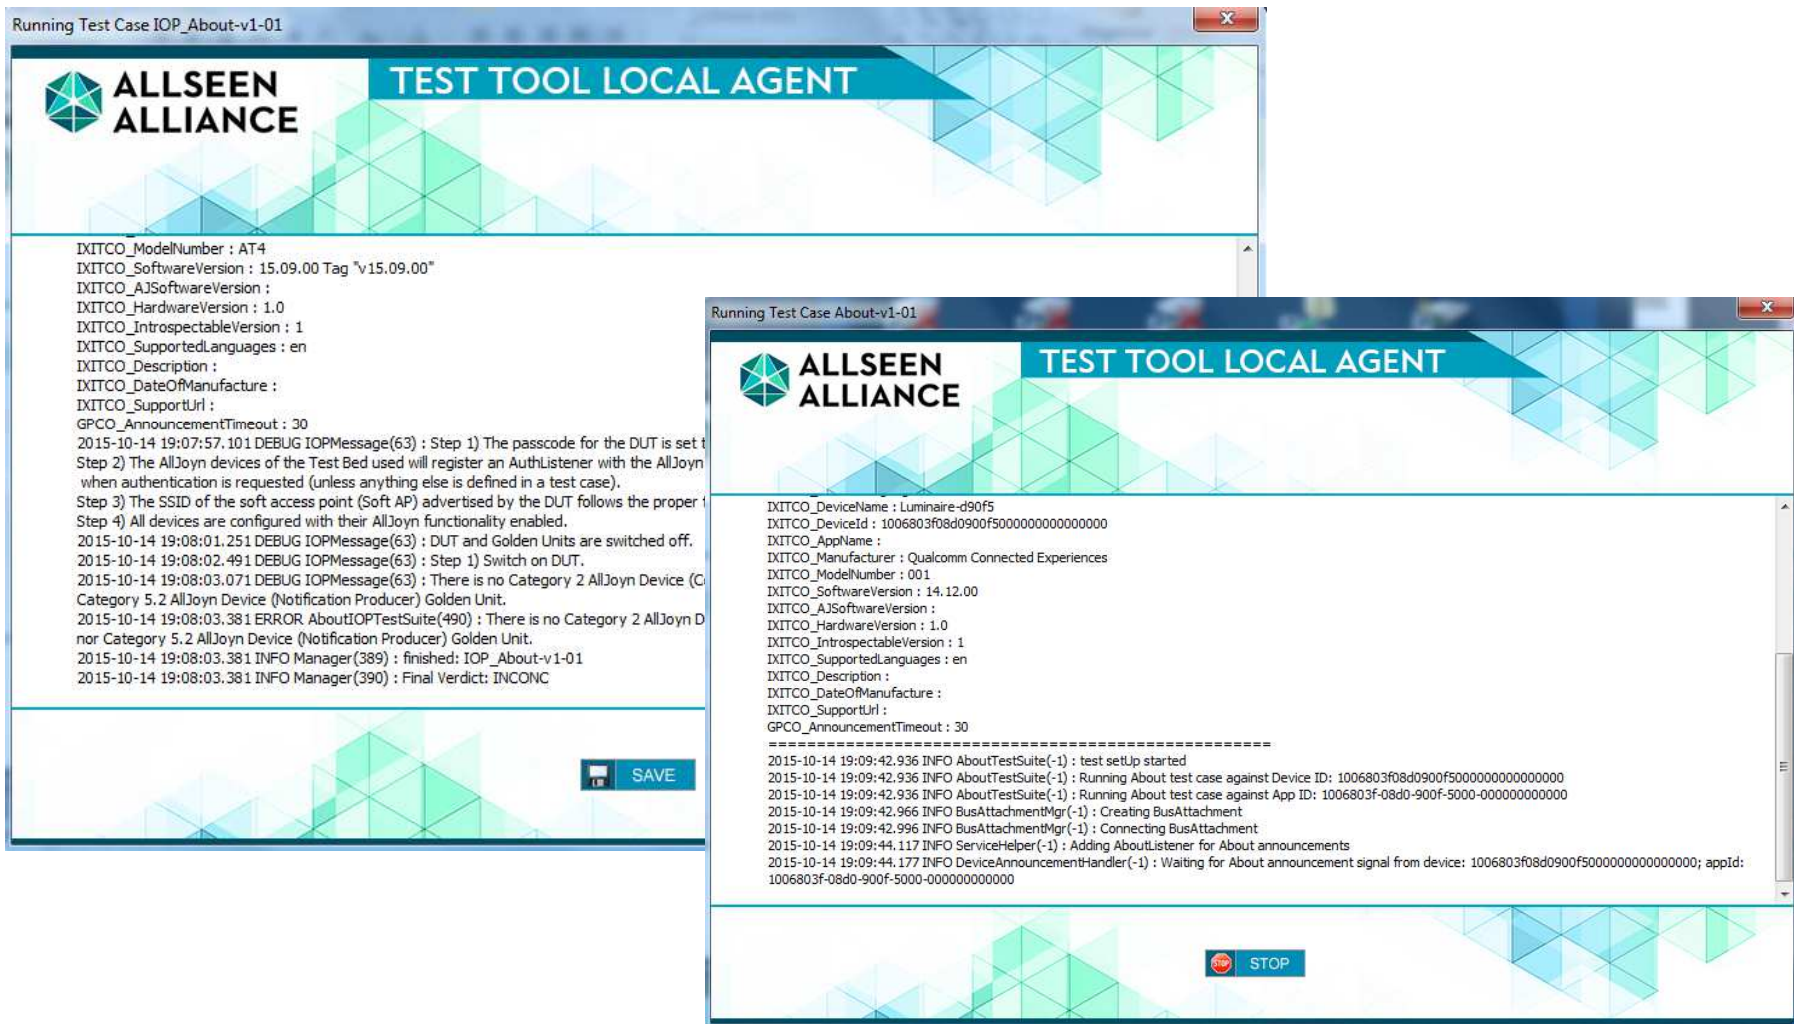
Running Test Case IOP_About-v1-01

ALLSEEN ALLIANCE

TEST TOOL LOCAL AGENT

IXITCO_ModelNumber : AT4
IXITCO_SoftwareVersion : 15.09.00 Tag "v15.09.00"
IXITCO_AJSoftwareVersion :
IXITCO_HardwareVersion : 1.0
IXITCO_IntrospectableVersion : 1
IXITCO_SupportedLanguages : en
IXITCO_Description :
IXITCO_DateOfManufacture :
IXITCO_SupportUrl :
GPCO_AnnouncementTimeout : 30
2015-10-14 19:07:57.101 DEBUG IOPMessage(63) : Step 1) The passcode for the DUT is set t
Step 2) The AllJoyn devices of the Test Bed used will register an AuthListener with the AllJoyn
when authentication is requested (unless anything else is defined in a test case).
Step 3) The SSID of the soft access point (Soft AP) advertised by the DUT follows the proper
Step 4) All devices are configured with their AllJoyn functionality enabled.
2015-10-14 19:08:01.251 DEBUG IOPMessage(63) : DUT and Golden Units are switched off.
2015-10-14 19:08:02.491 DEBUG IOPMessage(63) : Step 1) Switch on DUT.
2015-10-14 19:08:03.071 DEBUG IOPMessage(63) : There is no Category 2 AllJoyn Device (C
Category 5.2 AllJoyn Device (Notification Producer) Golden Unit.
2015-10-14 19:08:03.381 ERROR AboutIOPTestSuite(490) : There is no Category 2 AllJoyn D
nor Category 5.2 AllJoyn Device (Notification Producer) Golden Unit.
2015-10-14 19:08:03.381 INFO Manager(389) : finished: IOP_About-v1-01
2015-10-14 19:08:03.381 INFO Manager(390) : Final Verdict: INCONC

SAVE

Running Test Case About-v1-01

ALLSEEN ALLIANCE

TEST TOOL LOCAL AGENT

IXITCO_DeviceName : Luminaire-d90f5
IXITCO_DeviceId : 1006803f08d0900f5000000000000000
IXITCO_AppName :
IXITCO_Manufacturer : Qualcomm Connected Experiences
IXITCO_ModelNumber : 001
IXITCO_SoftwareVersion : 14.12.00
IXITCO_AJSoftwareVersion :
IXITCO_HardwareVersion : 1.0
IXITCO_IntrospectableVersion : 1
IXITCO_SupportedLanguages : en
IXITCO_Description :
IXITCO_DateOfManufacture :
IXITCO_SupportUrl :
GPCO_AnnouncementTimeout : 30
====================================================
2015-10-14 19:09:42.936 INFO AboutTestSuite(-1) : test setUp started
2015-10-14 19:09:42.936 INFO AboutTestSuite(-1) : Running About test case against Device ID: 1006803f08d0900f5000000000000000
2015-10-14 19:09:42.936 INFO AboutTestSuite(-1) : Running About test case against App ID: 1006803f-08d0-900f-5000-000000000000
2015-10-14 19:09:42.966 INFO BusAttachmentMgr(-1) : Creating BusAttachment
2015-10-14 19:09:42.996 INFO BusAttachmentMgr(-1) : Connecting BusAttachment
2015-10-14 19:09:44.117 INFO ServiceHelper(-1) : Adding AboutListener for About announcements
2015-10-14 19:09:44.177 INFO DeviceAnnouncementHandler(-1) : Waiting for About announcement signal from device: 1006803f08d0900f5000000000000000; appId: 1006803f-08d0-900f-5000-000000000000

STOP